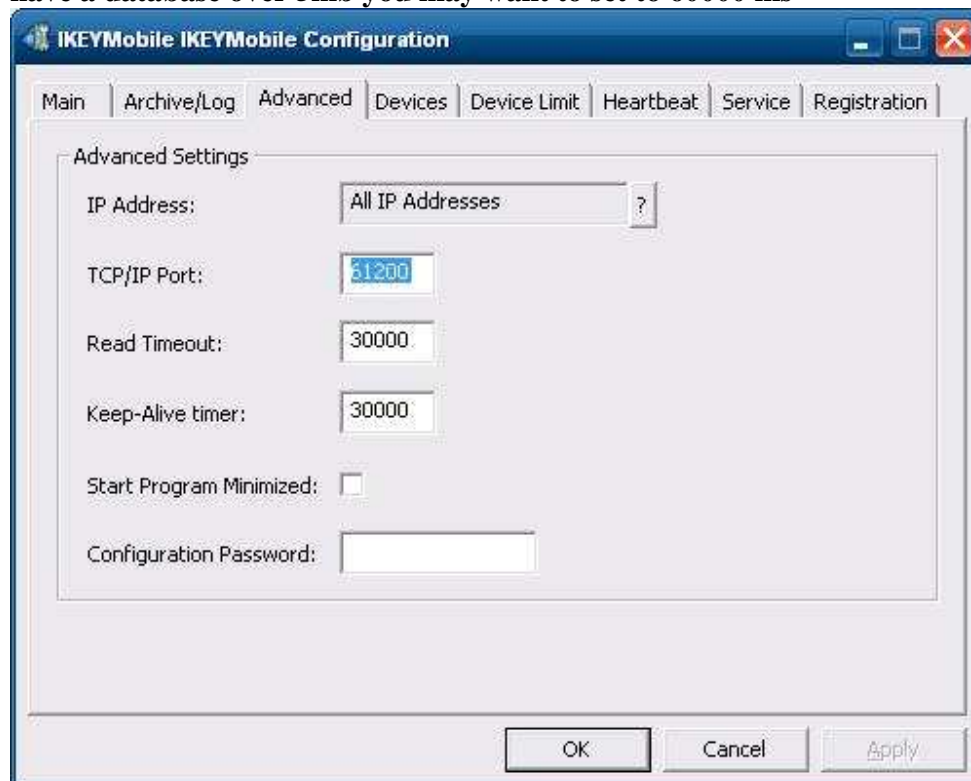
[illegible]

IKEYMobile IKEYMobile Configuration

Main | Archive/Log | Advanced | Devices | Device Limit | Heartbeat | Service | Registration

Advanced Settings

IP Address: All IP Addresses ?

TCP/IP Port: 61200

Read Timeout: 30000

Keep-Alive timer: 30000

Start Program Minimized:

Configuration Password:

OK Cancel Apply